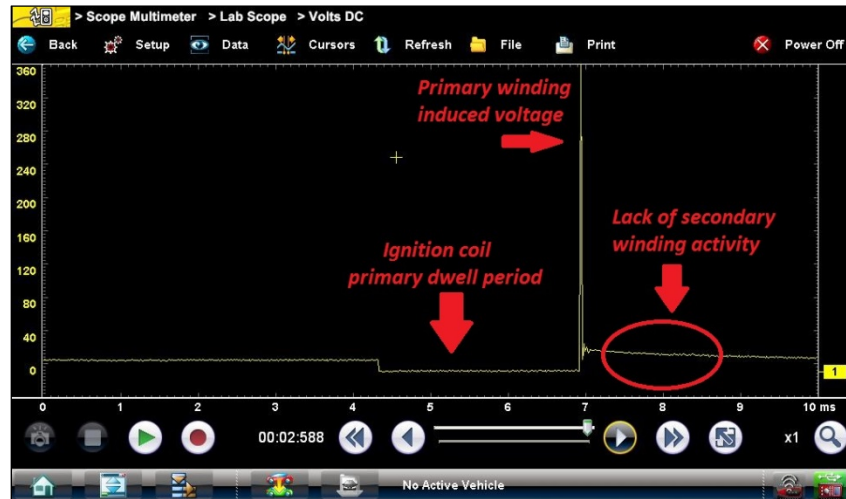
> Scope Multimeter > Lab Scope > Volts DC

Back Setup Data Cursors Refresh File Print Power Off

360
320
280
240
200
160
120
80
40
0

Primary winding induced voltage

Ignition coil primary dwell period

Lack of secondary winding activity

1

0 1 2 3 4 5 6 7 8 9 10 ms

00:02:588

x1

No Active Vehicle